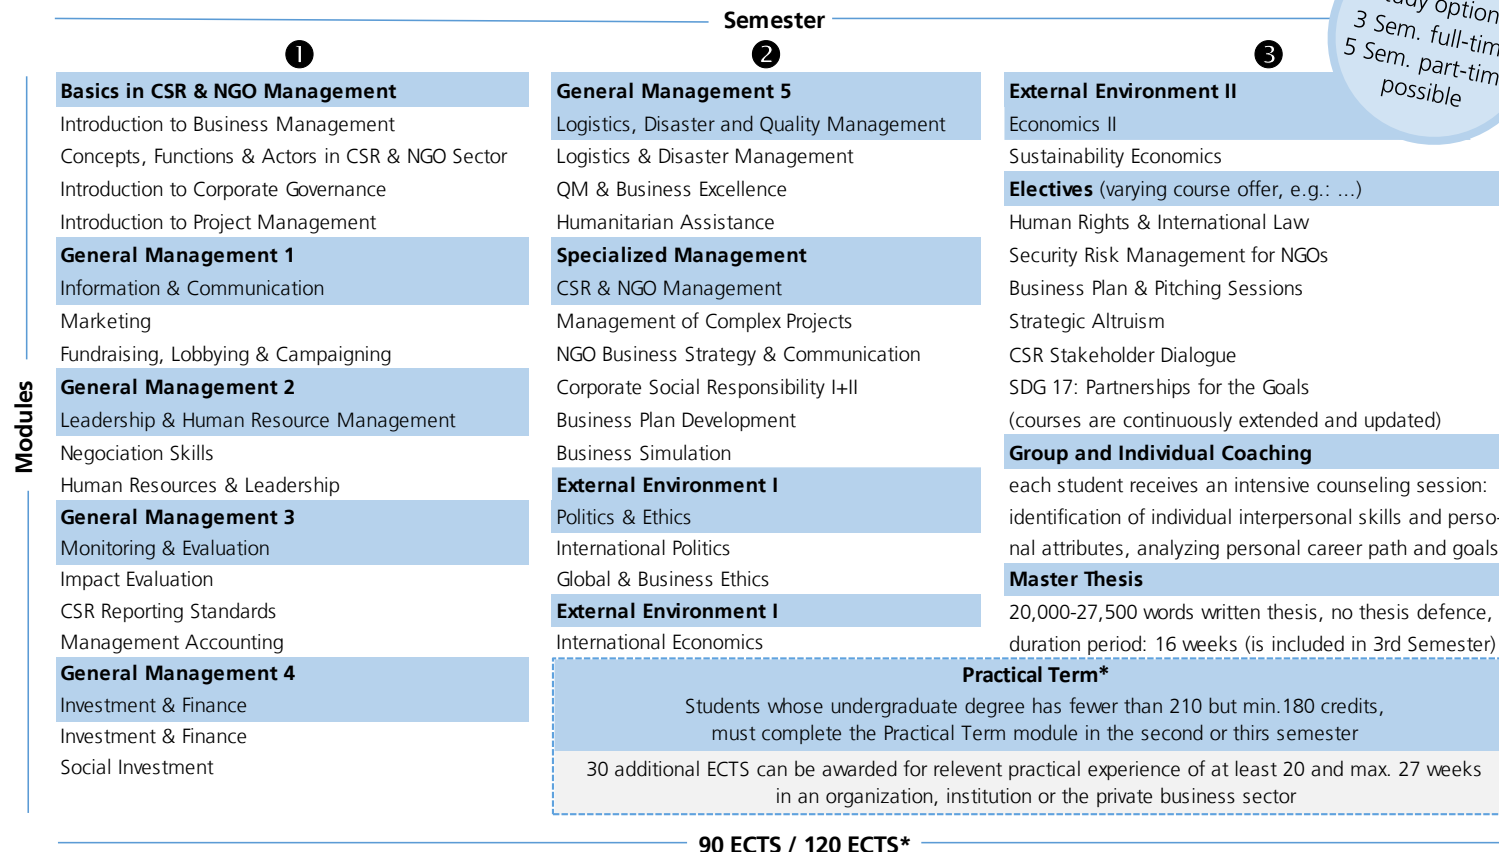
Semester

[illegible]dy option
3 Sem. full-tim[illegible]
5 Sem. part-tim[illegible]
possible

Modules

❶

Basics in CSR & NGO Management
Introduction to Business Management
Concepts, Functions & Actors in CSR & NGO Sector
Introduction to Corporate Governance
Introduction to Project Management

General Management 1
Information & Communication
Marketing
Fundraising, Lobbying & Campaigning

General Management 2
Leadership & Human Resource Management
Negociation Skills
Human Resources & Leadership

General Management 3
Monitoring & Evaluation
Impact Evaluation
CSR Reporting Standards
Management Accounting

General Management 4
Investment & Finance
Investment & Finance
Social Investment

❷

General Management 5
Logistics, Disaster and Quality Management
Logistics & Disaster Management
QM & Business Excellence
Humanitarian Assistance

Specialized Management
CSR & NGO Management
Management of Complex Projects
NGO Business Strategy & Communication
Corporate Social Responsibility I+II
Business Plan Development
Business Simulation

External Environment I
Politics & Ethics
International Politics
Global & Business Ethics

External Environment I
International Economics

❸

External Environment II
Economics II
Sustainability Economics

Electives (varying course offer, e.g.: ...)
Human Rights & International Law
Security Risk Management for NGOs
Business Plan & Pitching Sessions
Strategic Altruism
CSR Stakeholder Dialogue
SDG 17: Partnerships for the Goals
(courses are continuously extended and updated)

Group and Individual Coaching
each student receives an intensive counseling session: identification of individual interpersonal skills and personal attributes, analyzing personal career path and goals

Master Thesis
20,000-27,500 words written thesis, no thesis defence, duration period: 16 weeks (is included in 3rd Semester)

Practical Term*
Students whose undergraduate degree has fewer than 210 but min.180 credits, must complete the Practical Term module in the second or thirs semester

30 additional ECTS can be awarded for relevent practical experience of at least 20 and max. 27 weeks in an organization, institution or the private business sector

90 ECTS / 120 ECTS*